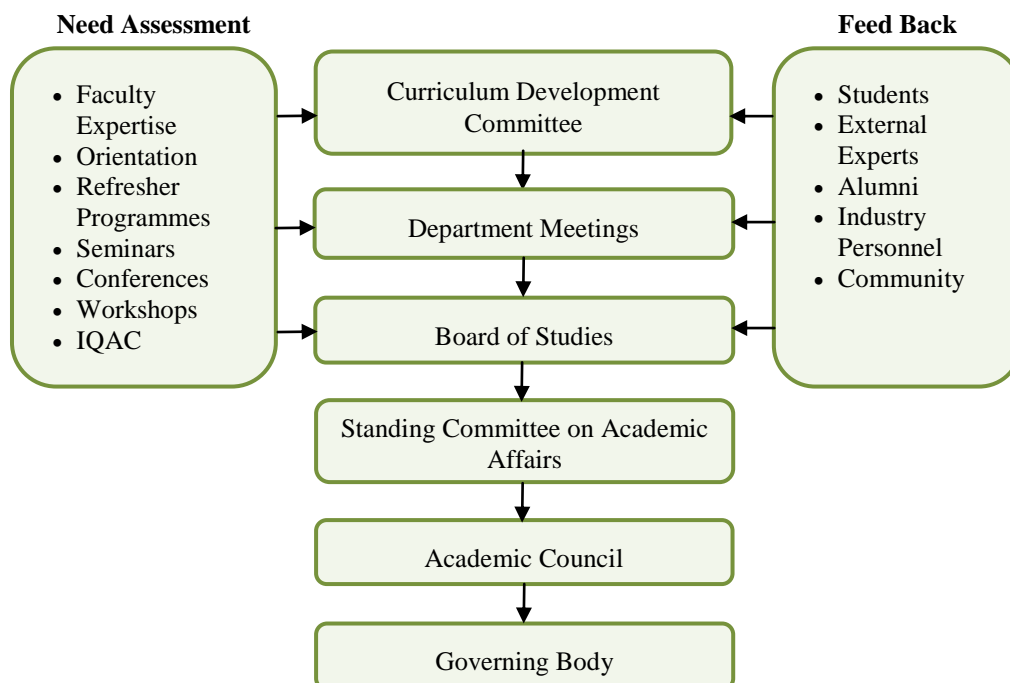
**Need Assessment**

- Faculty Expertise
- Orientation
- Refresher Programmes
- Seminars
- Conferences
- Workshops
- IQAC

**Feed Back**

- Students
- External Experts
- Alumni
- Industry Personnel
- Community

Curriculum Development Committee

Department Meetings

Board of Studies

Standing Committee on Academic Affairs

Academic Council

Governing Body